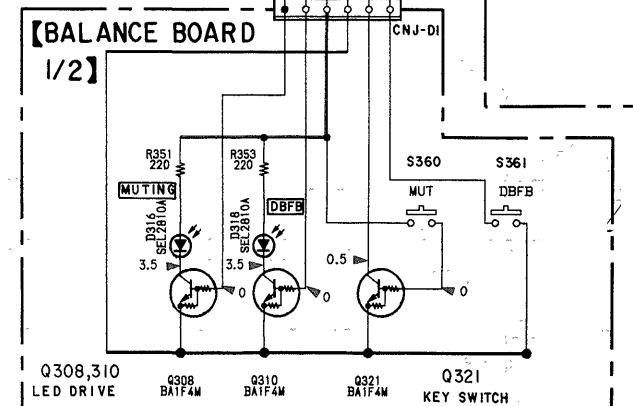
【BALANCE BOARD 1/2】

CNJ-DI

R351 220

R353 220

MUTING

DBFB

D316 SEL2810A

D318 SEL2810A

3.5

3.5

0

0

0.5

0

S360 MUT

S361 DBFB

Q308,310 LED DRIVE

Q308 BA1F4M

Q310 BA1F4M

Q321 BA1F4M

Q321 KEY SWITCH